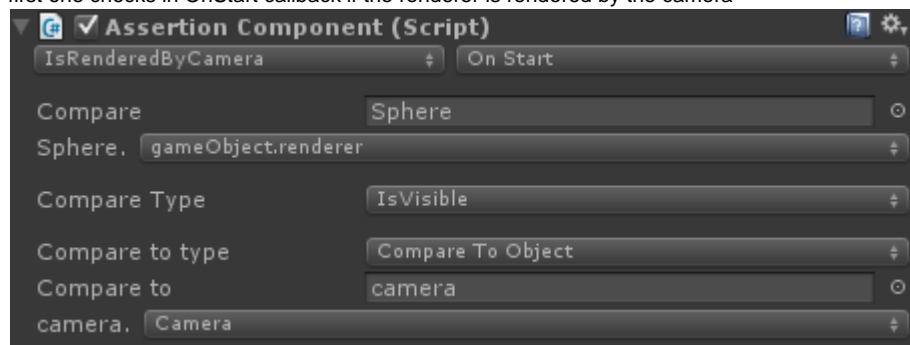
first one checks in OnStart callback if the renderer is rendered by the camera

Assertion Component (Script)

IsRenderedByCamera | On Start

Compare | Sphere

Sphere. | gameObject.renderer

Compare Type | IsVisible

Compare to type | Compare To Object

Compare to | camera

camera. | Camera